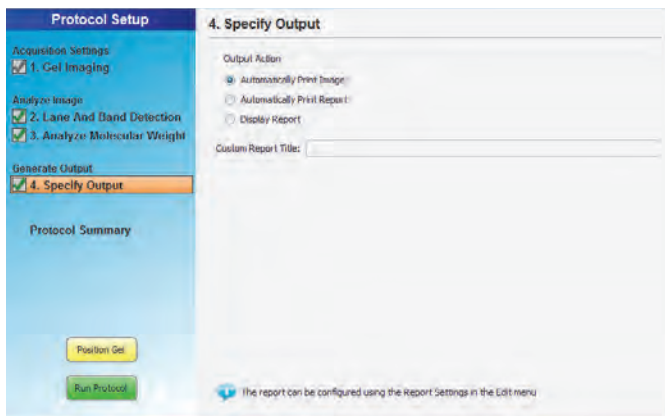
Protocol Setup

Acquisition Settings
1. Gel Imaging

Analyze Image
2. Lane And Band Detection
3. Analyze Molecular Weight

Generate Output
4. Specify Output

Protocol Summary

Position Gel

Run Protocol

4. Specify Output

Output Action

Automatically Print Image

Automatically Print Report

Display Report

Custom Report Title:

The report can be configured using the Report Settings in the Edit menu